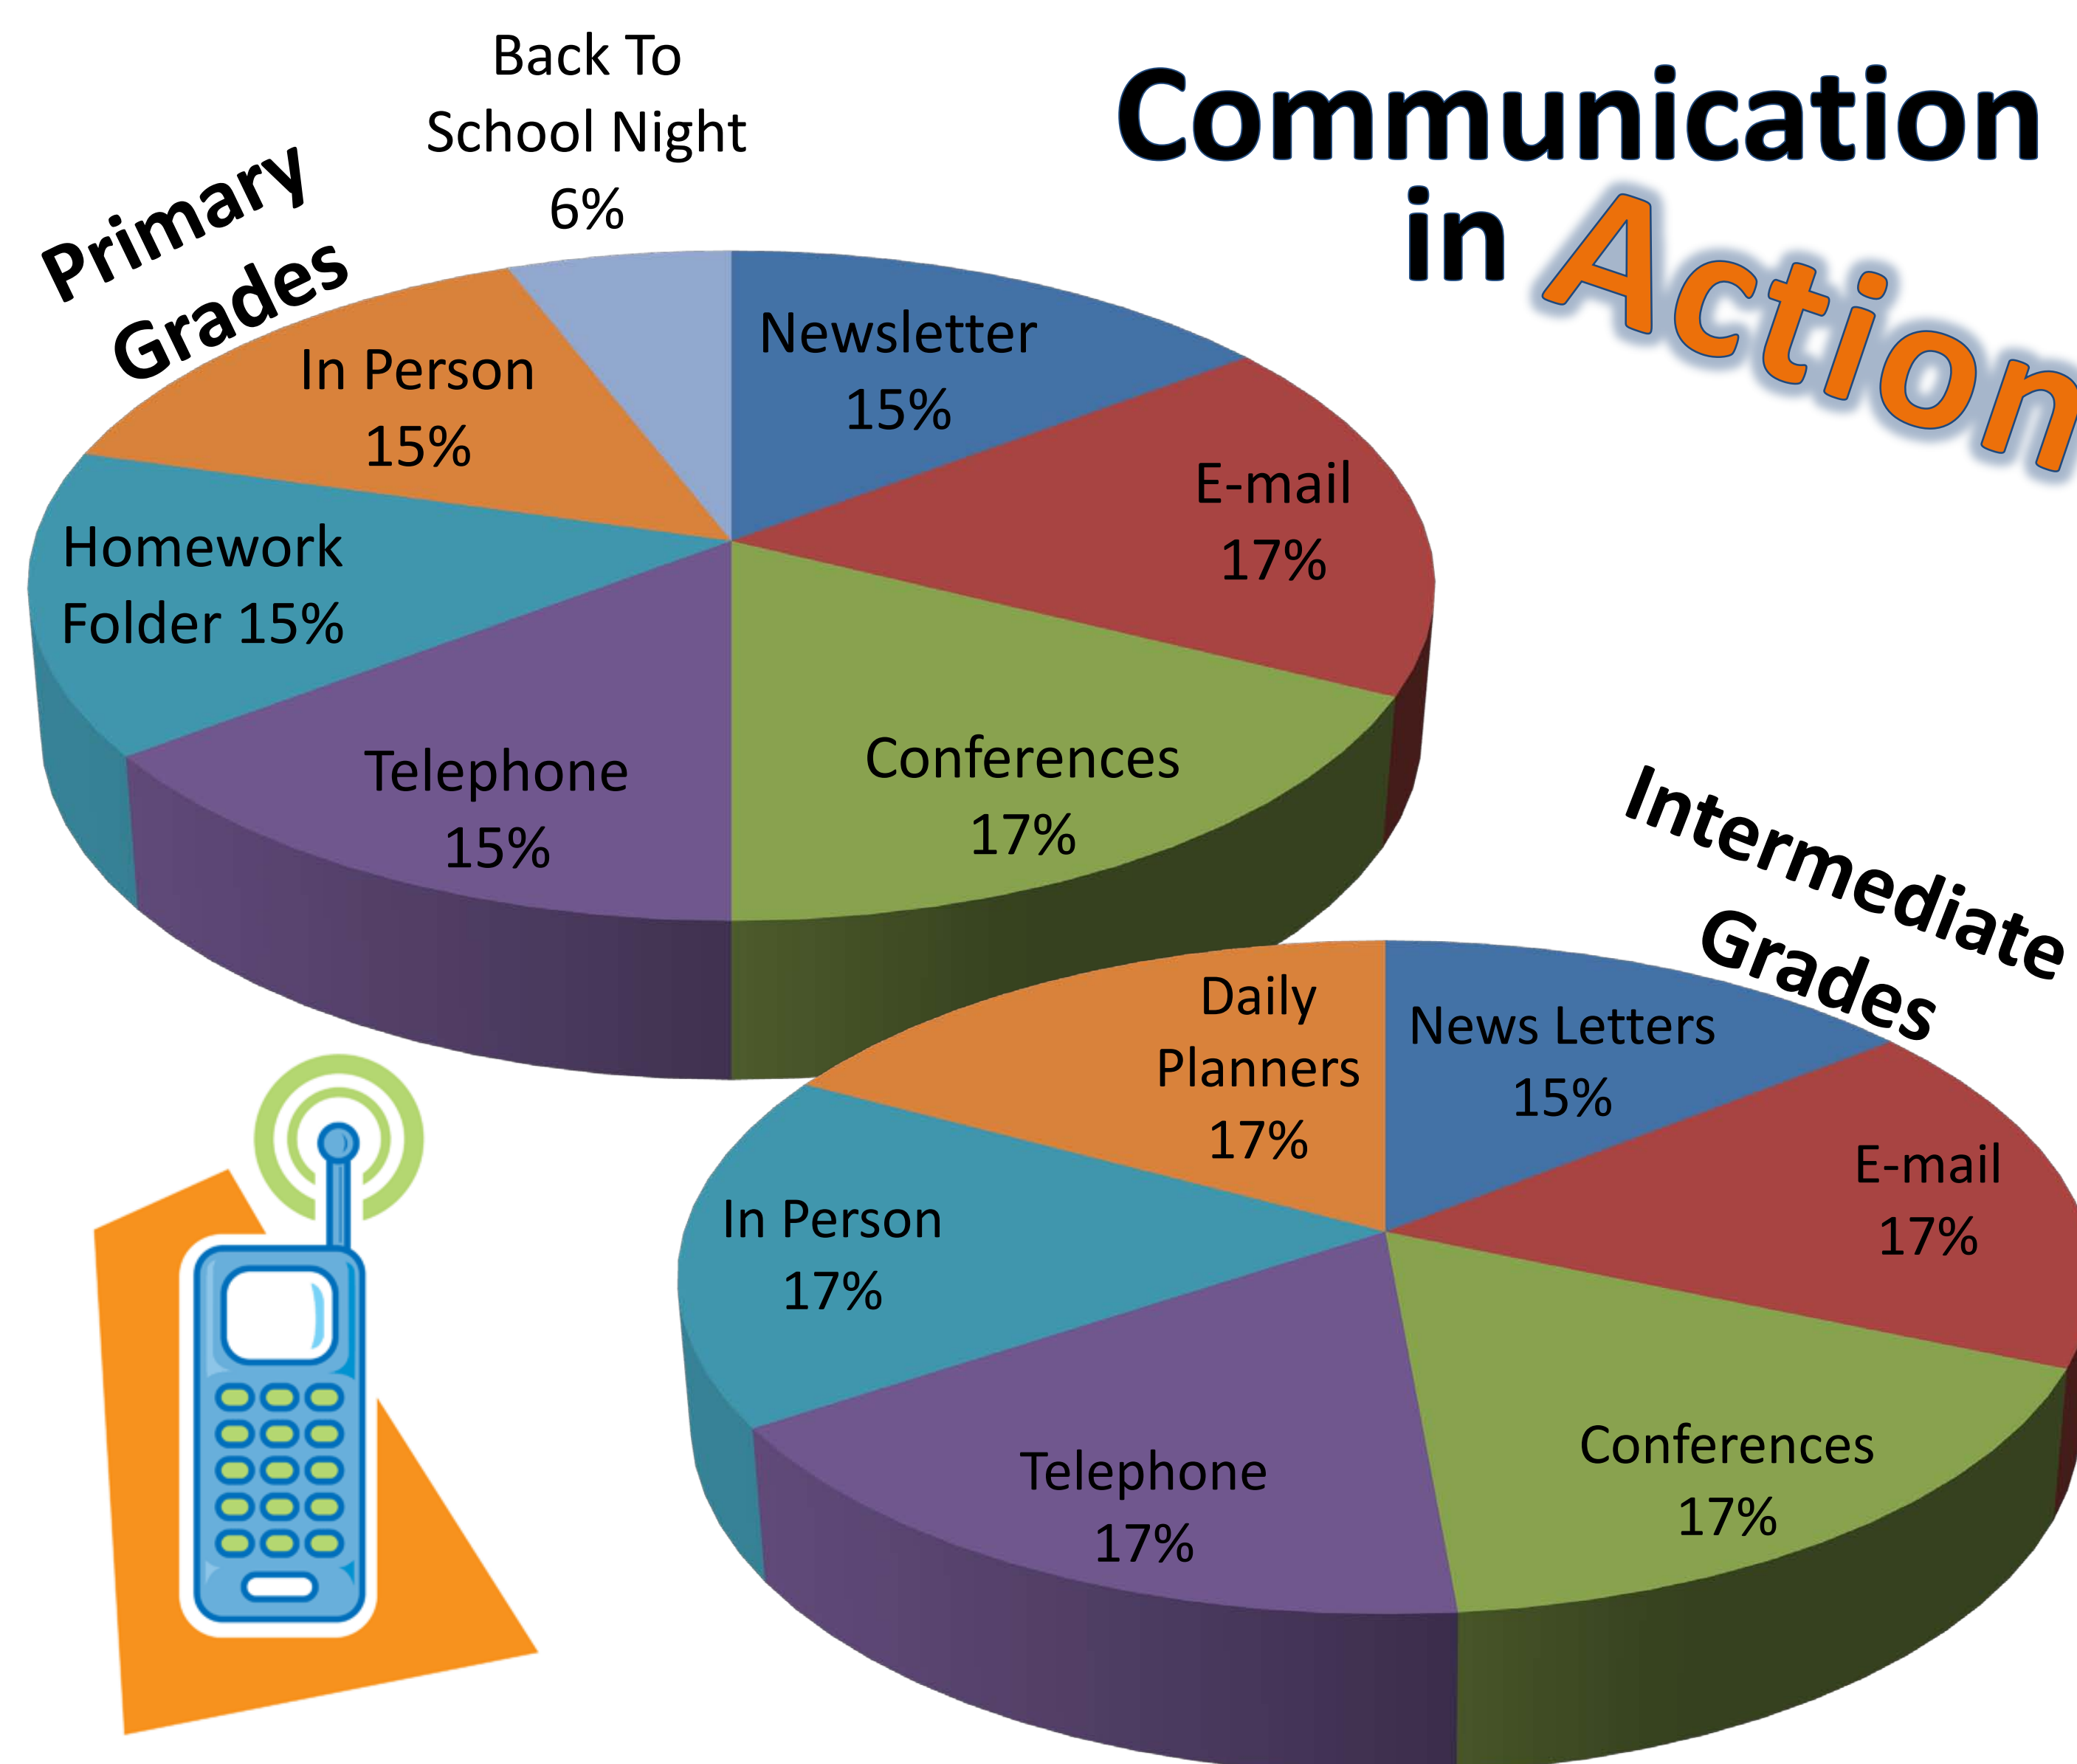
Communication in Action

Primary Grades

Back To School Night 6%

Newsletter 15%

E-mail 17%

Conferences 17%

Telephone 15%

Homework Folder 15%

In Person 15%

Intermediate Grades

Daily Planners 17%

News Letters 15%

E-mail 17%

Conferences 17%

Telephone 17%

In Person 17%